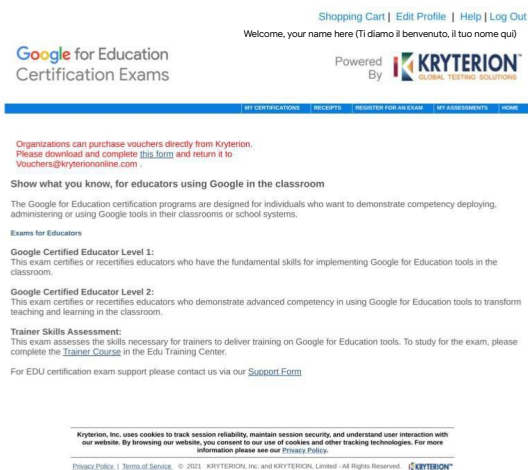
Shopping Cart | Edit Profile | Help | Log Out

Welcome, your name here (Ti diamo il benvenuto, il tuo nome qui)

Google for Education Certification Exams

Powered By KRYTERION GLOBAL TESTING SOLUTIONS

MY CERTIFICATIONS | RECEIPTS | REGISTER FOR AN EXAM | MY ASSESSMENTS | HOME

Organizations can purchase vouchers directly from Kryterion. Please download and complete this form and return it to Vouchers@kryteriononline.com .

Show what you know, for educators using Google in the classroom

The Google for Education certification programs are designed for individuals who want to demonstrate competency deploying, administering or using Google tools in their classrooms or school systems.

Exams for Educators

Google Certified Educator Level 1:
This exam certifies or recertifies educators who have the fundamental skills for implementing Google for Education tools in the classroom.

Google Certified Educator Level 2:
This exam certifies or recertifies educators who demonstrate advanced competency in using Google for Education tools to transform teaching and learning in the classroom.

Trainer Skills Assessment:
This exam assesses the skills necessary for trainers to deliver training on Google for Education tools. To study for the exam, please complete the Trainer Course in the Edu Training Center.

For EDU certification exam support please contact us via our Support Form

Kryterion, Inc. uses cookies to track session reliability, maintain session security, and understand user interaction with our website. By browsing our website, you consent to our use of cookies and other tracking technologies. For more information please see our Privacy Policy.

Privacy Policy | Terms of Service © 2021 KRYTERION, Inc. and KRYTERION, Limited - All Rights Reserved. KRYTERION